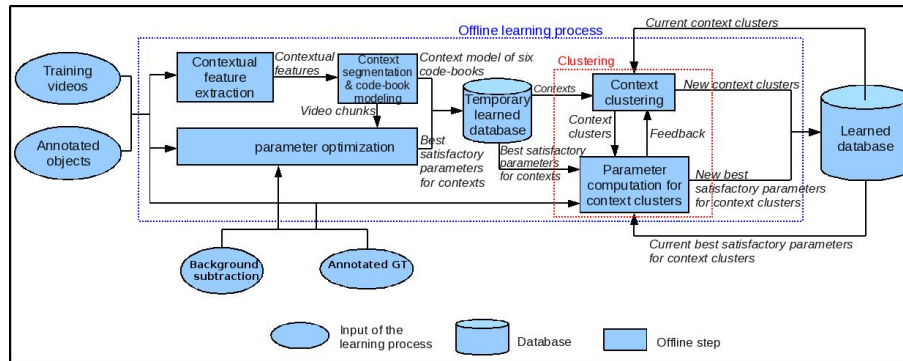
Offline learning process

Current context clusters

Training videos

Annotated objects

Contextual feature extraction

Contextual features

Context segmentation & code-book modeling

Context model of six code-books

Video chunks

Clustering

Contexts

Temporary learned database

Context clustering

New context clusters

Learned database

Context clusters

Feedback

parameter optimization

Best satisfactory parameters for contexts

Best satisfactory parameters for contexts

Parameter computation for context clusters

New best satisfactory parameters for context clusters

Current best satisfactory parameters for context clusters

Background subtraction

Annotated GT

Input of the learning process

Database

Offline step